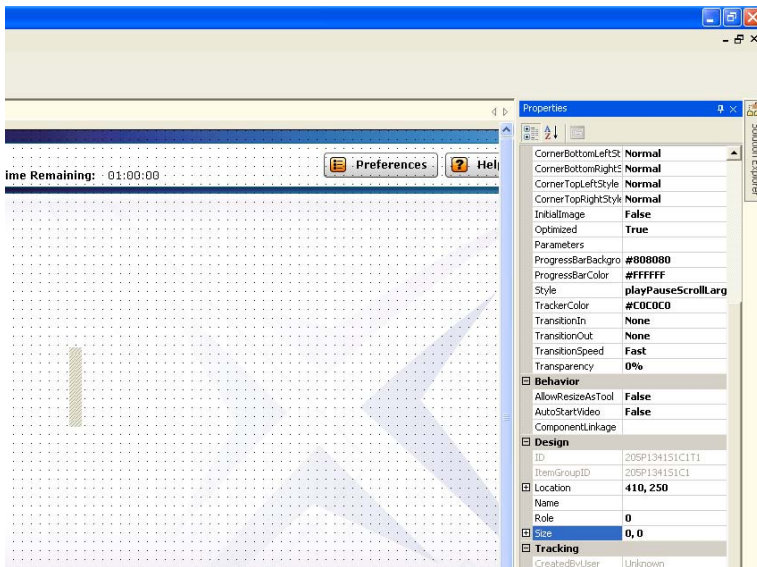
ime Remaining: 01:00:00

Preferences

Help

Properties

Solution Explorer

| | |
|---|---|
| CornerBottomLeftSt | Normal |
| CornerBottomRightS | Normal |
| CornerTopLeftStyle | Normal |
| CornerTopRightStyle | Normal |
| InitialImage | False |
| Optimized | True |
| Parameters | |
| ProgressBarBackgro | #808080 |
| ProgressBarColor | #FFFFFF |
| Style | playPauseScrollLarg |
| TrackerColor | #C0C0C0 |
| TransitionIn | None |
| TransitionOut | None |
| TransitionSpeed | Fast |
| Transparency | 0% |
| Behavior | |
| AllowResizeAsTool | False |
| AutoStartVideo | False |
| ComponentLinkage | |
| Design | |
| ID | 20SP1341S1C1T1 |
| ItemGroupID | 20SP1341S1C1 |
| Location | 410, 250 |
| Name | |
| Role | 0 |
| Size | 0, 0 |
| Tracking | |
| CreatedByUser | Unknown |